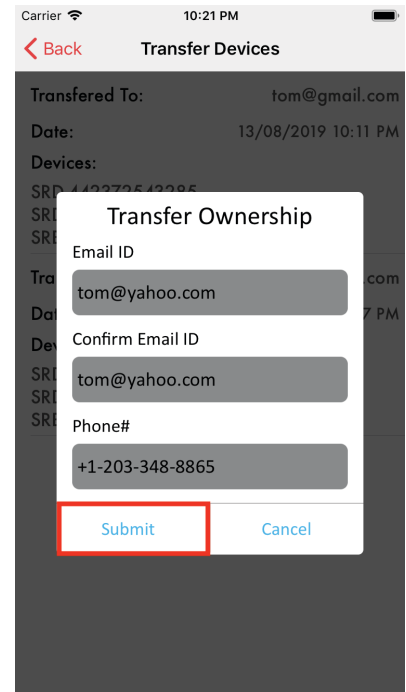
Carrier
10:21 PM

Back
Transfer Devices

Transfered To:
tom@gmail.com

Date:
13/08/2019 10:11 PM

Devices:

SRD 442372543285
SRD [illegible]
SRE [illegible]

Tra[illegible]
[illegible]com

Dat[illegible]
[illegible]7 PM

Dev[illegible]

SRD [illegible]
SRD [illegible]
SRE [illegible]

Transfer Ownership

Email ID

tom@yahoo.com

Confirm Email ID

tom@yahoo.com

Phone#

+1-203-348-8865

Submit
Cancel